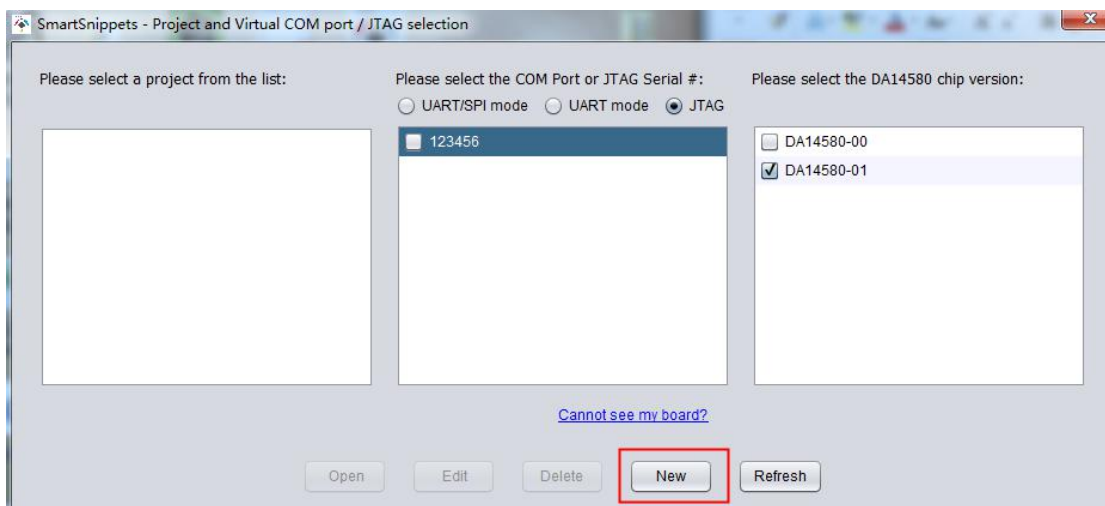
SmartSnippets - Project and Virtual COM port / JTAG selection

Please select a project from the list:

Please select the COM Port or JTAG Serial #:

UART/SPI mode UART mode JTAG

123456

Please select the DA14580 chip version:

DA14580-00

DA14580-01

Cannot see my board?

Open Edit Delete New Refresh